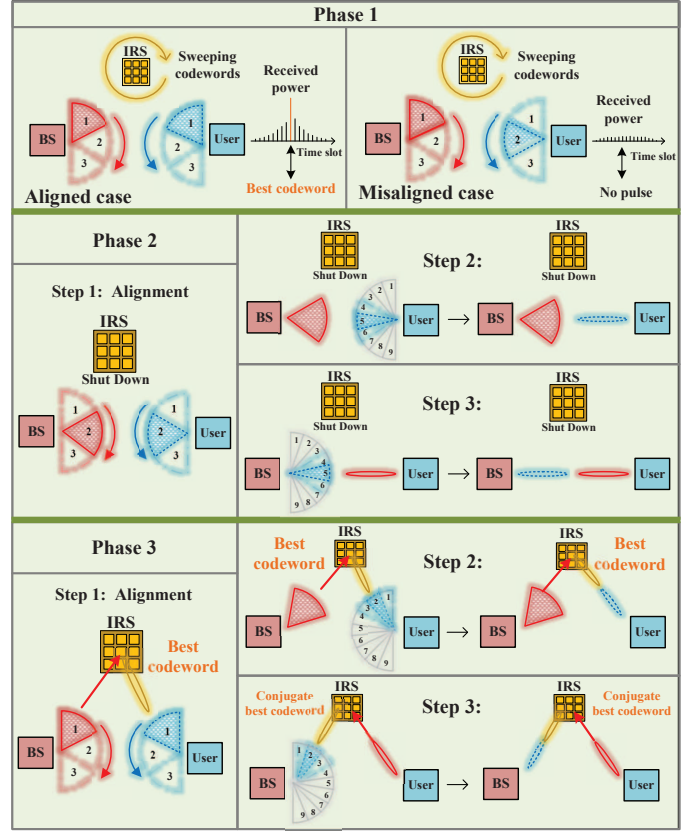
Phase 1

IRS
Sweeping codewords
Received power
BS
1
2
3
1
2
3
User
Time slot
Best codeword
Aligned case

IRS
Sweeping codewords
Received power
BS
1
2
3
1
2
3
User
Time slot
No pulse
Misaligned case

Phase 2

Step 1: Alignment
IRS
Shut Down
BS
1
2
3
1
2
3
User

IRS
Shut Down
Step 2:
IRS
Shut Down
BS
1
2
3
4
5
6
7
8
9
User
→
BS
User

IRS
Shut Down
Step 3:
IRS
Shut Down
BS
1
2
3
4
5
6
7
8
9
User
→
BS
User

Phase 3

Step 1: Alignment
IRS
Best codeword
BS
1
2
3
1
2
3
User

Best codeword
IRS
Step 2:
IRS
Best codeword
BS
1
2
3
4
5
6
7
8
9
User
→
BS
User

Conjugate best codeword
IRS
Step 3:
IRS
Conjugate best codeword
BS
1
2
3
4
5
6
7
8
9
User
→
BS
User